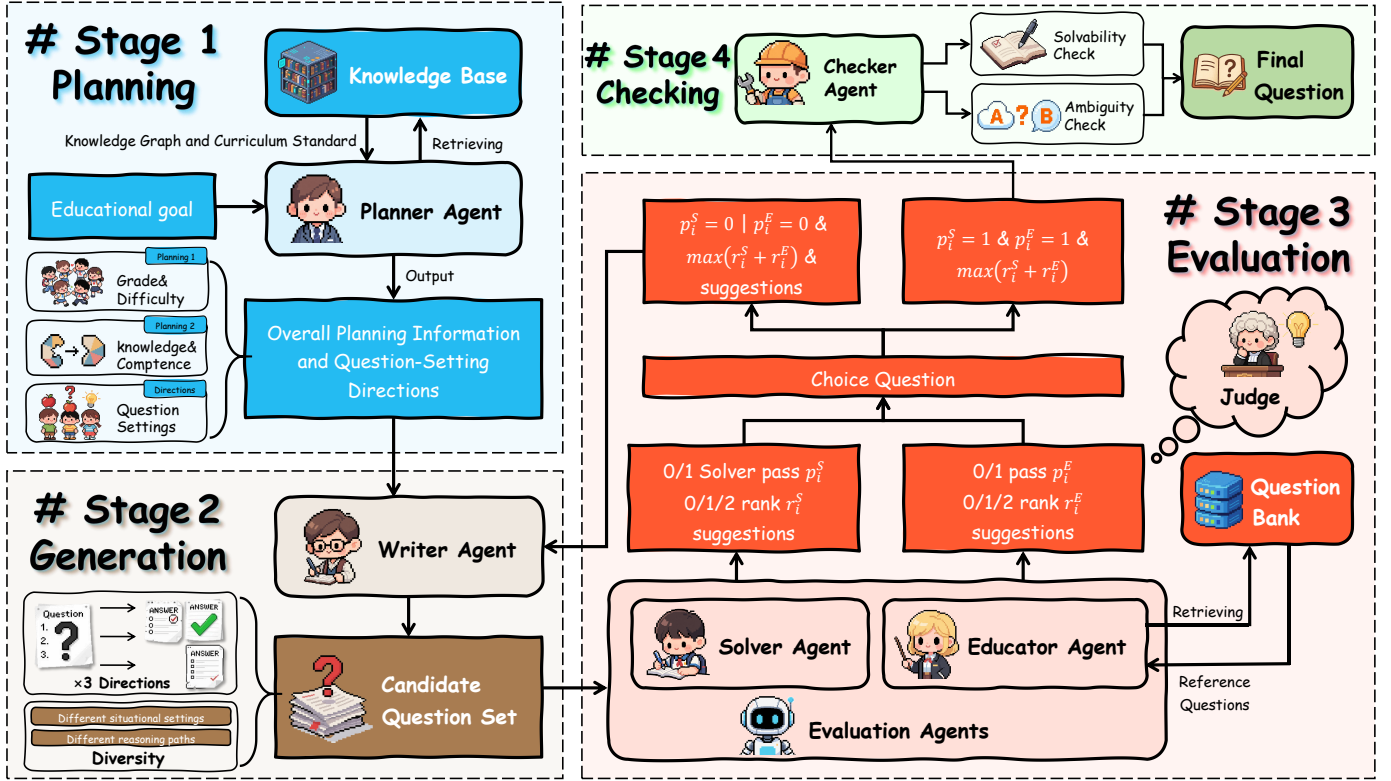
# Stage 1 Planning

Knowledge Base

Knowledge Graph and Curriculum Standard

Retrieving

Educational goal

Planner Agent

Output

Planning 1
Grade& Difficulty

Planning 2
knowledge& Comptence

Directions
Question Settings

Overall Planning Information and Question-Setting Directions

# Stage 2 Generation

Writer Agent

Question
1.
2.
3.

ANSWER

ANSWER

ANSWER

×3 Directions

Different situational settings

Different reasoning paths

Diversity

Candidate Question Set

# Stage 4 Checking

Checker Agent

Solvability Check

Ambiguity Check

A ? B

Final Question

# Stage 3 Evaluation

$p_i^S = 0 \mid p_i^E = 0$ & $max(r_i^S + r_i^E)$ & suggestions

$p_i^S = 1$ & $p_i^E = 1$ & $max(r_i^S + r_i^E)$

Choice Question

0/1 Solver pass $p_i^S$
0/1/2 rank $r_i^S$
suggestions

0/1 pass $p_i^E$
0/1/2 rank $r_i^E$
suggestions

Judge

Question Bank

Retrieving

Solver Agent

Educator Agent

Reference Questions

Evaluation Agents